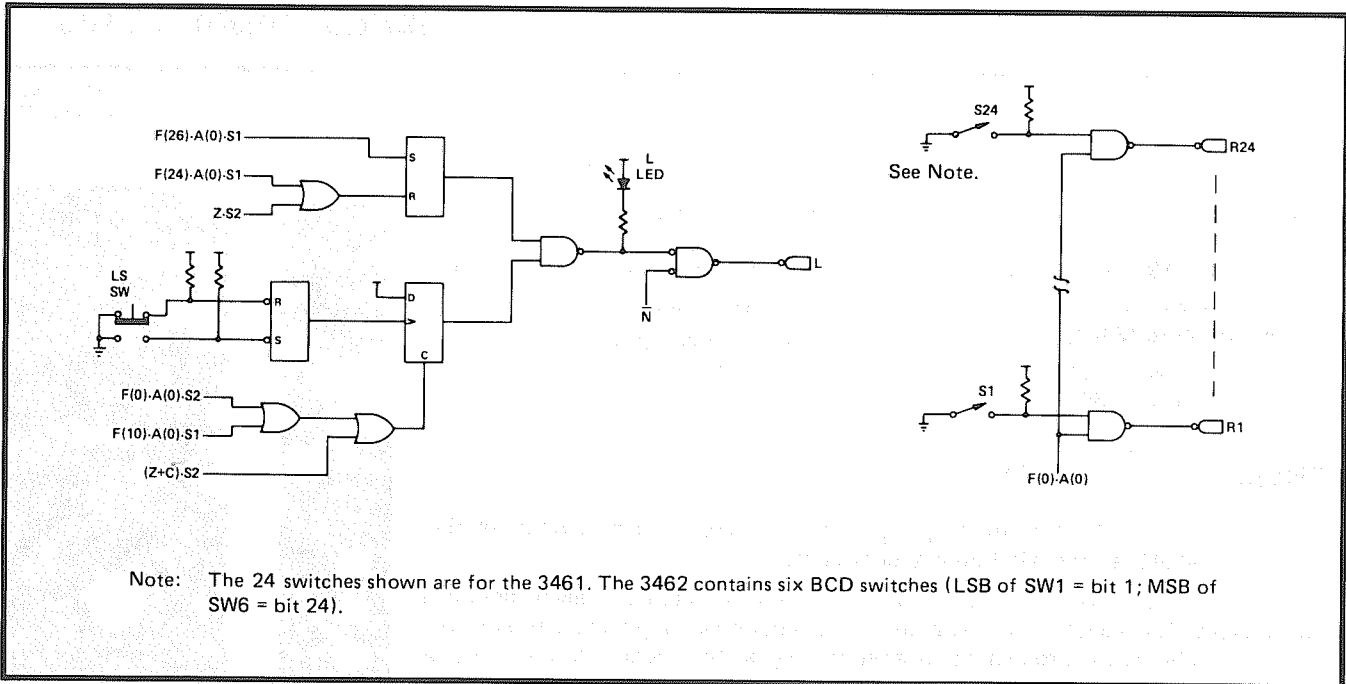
F(26)·A(0)·S1

F(24)·A(0)·S1

Z·S2

S

R

L
LED

LS
SW

R

S

D

C

$\overline{N}$

L

F(0)·A(0)·S2

F(10)·A(0)·S1

(Z+C)·S2

S24

See Note.

R24

S1

R1

F(0)·A(0)

Note: The 24 switches shown are for the 3461. The 3462 contains six BCD switches (LSB of SW1 = bit 1; MSB of SW6 = bit 24).